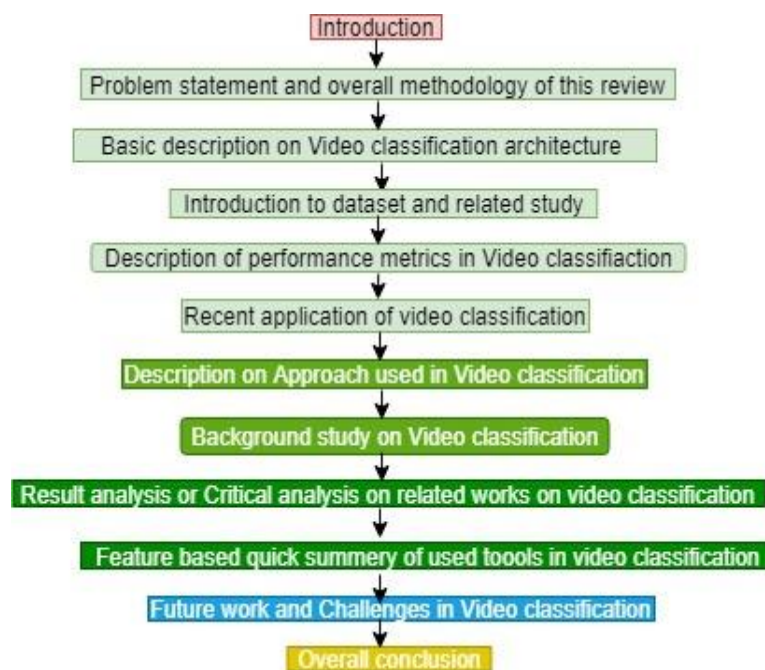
Introduction

Problem statement and overall methodology of this review

Basic description on Video classification architecture

Introduction to dataset and related study

Description of performance metrics in Video classifiaction

Recent application of video classification

Description on Approach used in Video classification

Background study on Video classification

Result analysis or Critical analysis on related works on video classification

Feature based quick summery of used toools in video classification

Future work and Challenges in Video classification

Overall conclusion